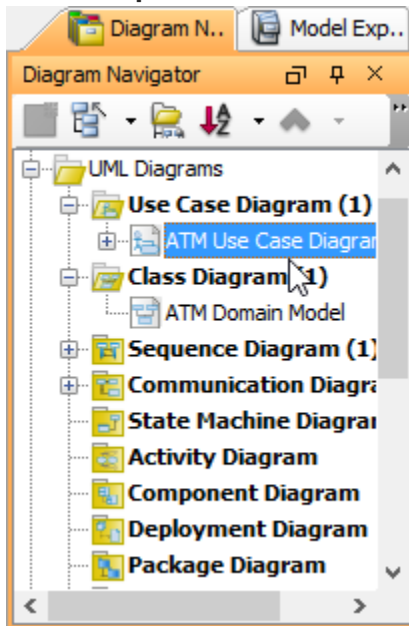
Diagram N.. Model Exp..

Diagram Navigator

UML Diagrams
Use Case Diagram (1)
ATM Use Case Diagran
Class Diagram (1)
ATM Domain Model
Sequence Diagram (1)
Communication Diagra
State Machine Diagran
Activity Diagram
Component Diagram
Deployment Diagram
Package Diagram